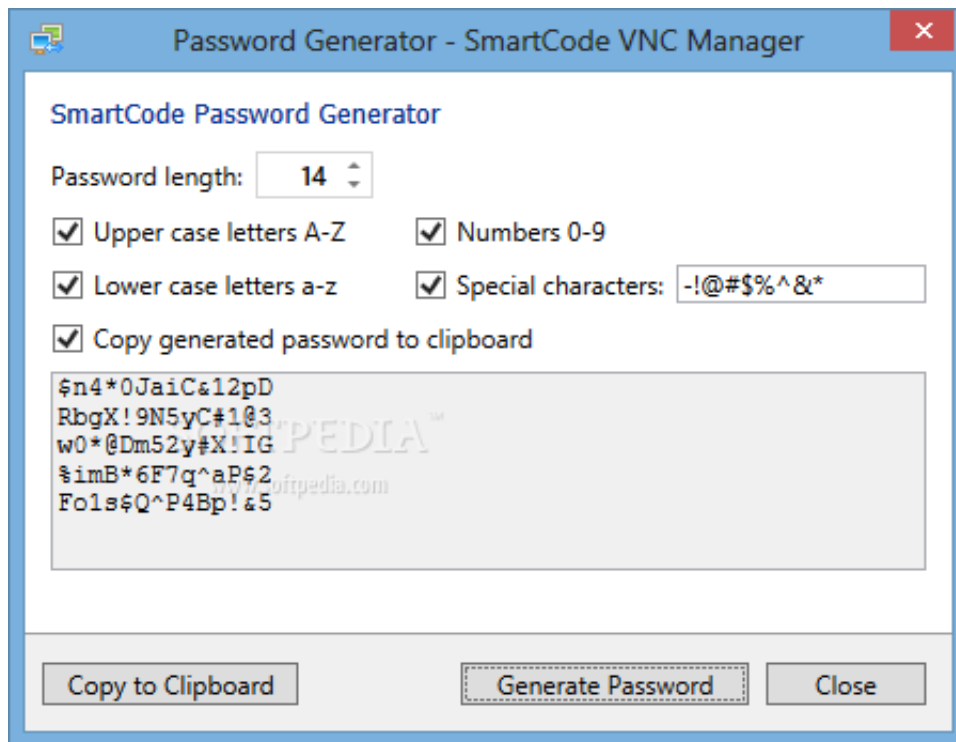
Password Generator - SmartCode VNC Manager

SmartCode Password Generator

Password length: 14

Upper case letters A-Z

Numbers 0-9

Lower case letters a-z

Special characters: -!@#$%^&*

Copy generated password to clipboard

$n4*0JaiC&12pD
RbgX!9N5yC#1@3
w0*@Dm52y#X!IG
%imB*6F7q^aP$2
Fo1s$Q^P4Bp!&5

SOFTPEDIA™
www.softpedia.com

Copy to Clipboard

Generate Password

Close